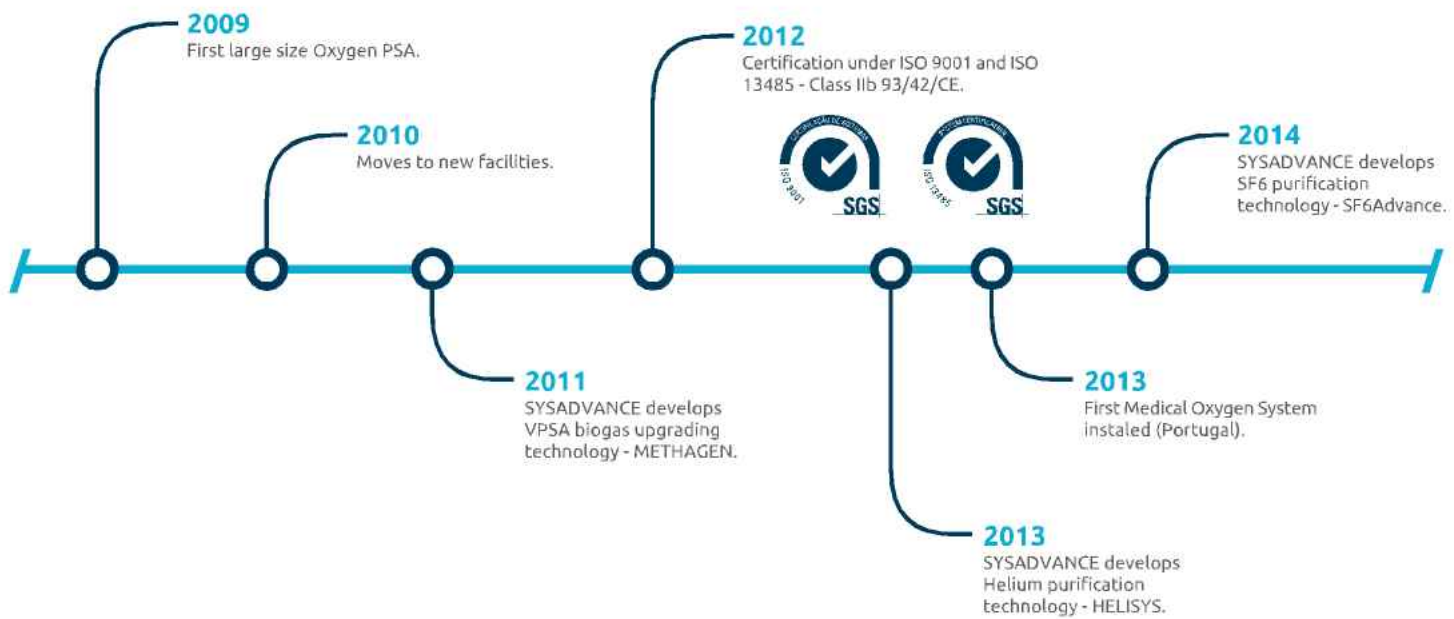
2009
First large size Oxygen PSA.

2010
Moves to new facilities.

2011
SYSADVANCE develops VPSA biogas upgrading technology - METHAGEN.

2012
Certification under ISO 9001 and ISO 13485 - Class IIb 93/42/CE.

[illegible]
ISO 9001
SGS

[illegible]
ISO 13485
SGS

2013
SYSADVANCE develops Helium purification technology - HELISYS.

2013
First Medical Oxygen System instaled (Portugal).

2014
SYSADVANCE develops SF6 purification technology - SF6Advance.